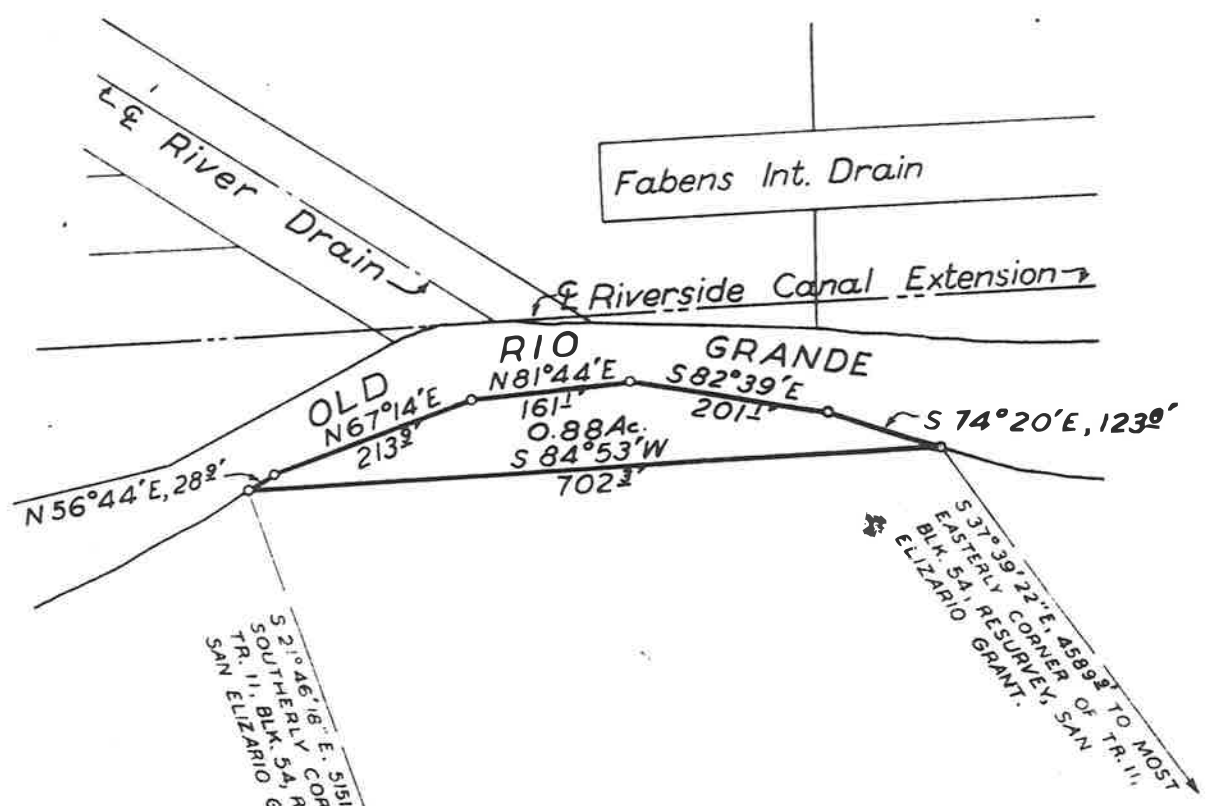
℄ River Drain

Fabens Int. Drain

℄ Riverside Canal Extension

OLD RIO GRANDE

N 67°14'E $213^{\underline{9}}$'

N 81°44'E $161^{\underline{1}}$'

S 82°39'E $201^{\underline{1}}$'

S 74°20'E, $123^{\underline{0}}$'

0.88 Ac.

S 84°53'W $702^{\underline{3}}$'

N 56°44'E, $28^{\underline{2}}$'

S 37°39'22"E. $4589^{\underline{2}}$' TO MOST EASTERLY CORNER OF TR. 11, BLK. 54, RESURVEY, SAN ELIZARIO GRANT.

S 21°46'16" E. 515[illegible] SOUTHERLY COR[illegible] TR. 11, BLK. 54, R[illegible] SAN ELIZARIO G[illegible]